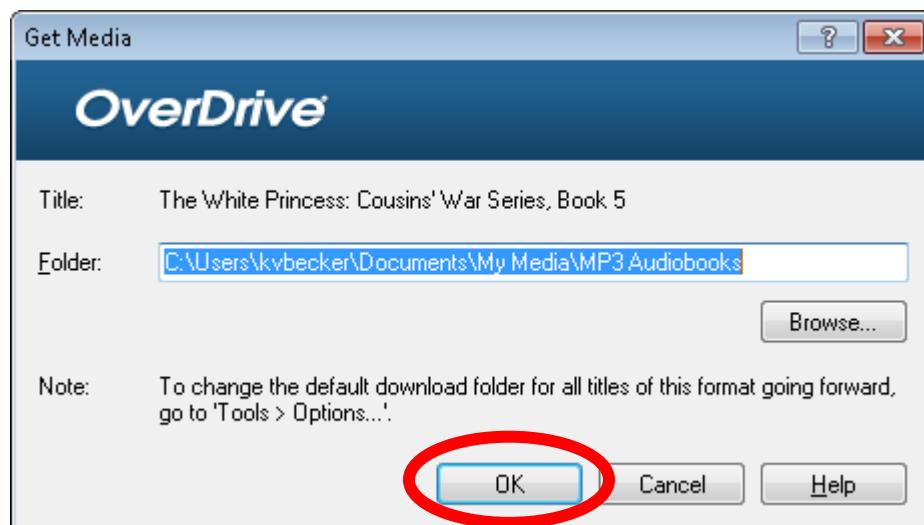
Get Media

?

OverDrive

Title: The White Princess: Cousins' War Series, Book 5

Folder: C:\Users\kvbecker\Documents\My Media\MP3 Audiobooks

Browse...

Note: To change the default download folder for all titles of this format going forward, go to 'Tools > Options...'.

OK

Cancel

Help